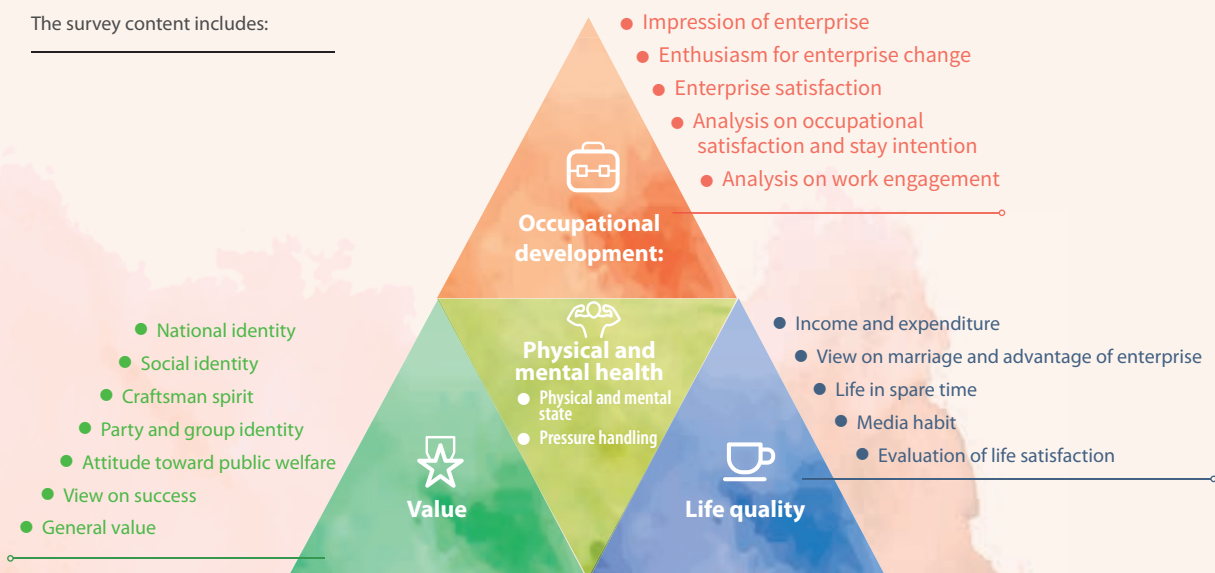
The survey content includes:

Impression of enterprise
Enthusiasm for enterprise change
Enterprise satisfaction
Analysis on occupational satisfaction and stay intention
Analysis on work engagement

Occupational development:

Physical and mental health
Physical and mental state
Pressure handling

National identity
Social identity
Craftsman spirit
Party and group identity
Attitude toward public welfare
View on success
General value

Value

Income and expenditure
View on marriage and advantage of enterprise
Life in spare time
Media habit
Evaluation of life satisfaction

Life quality